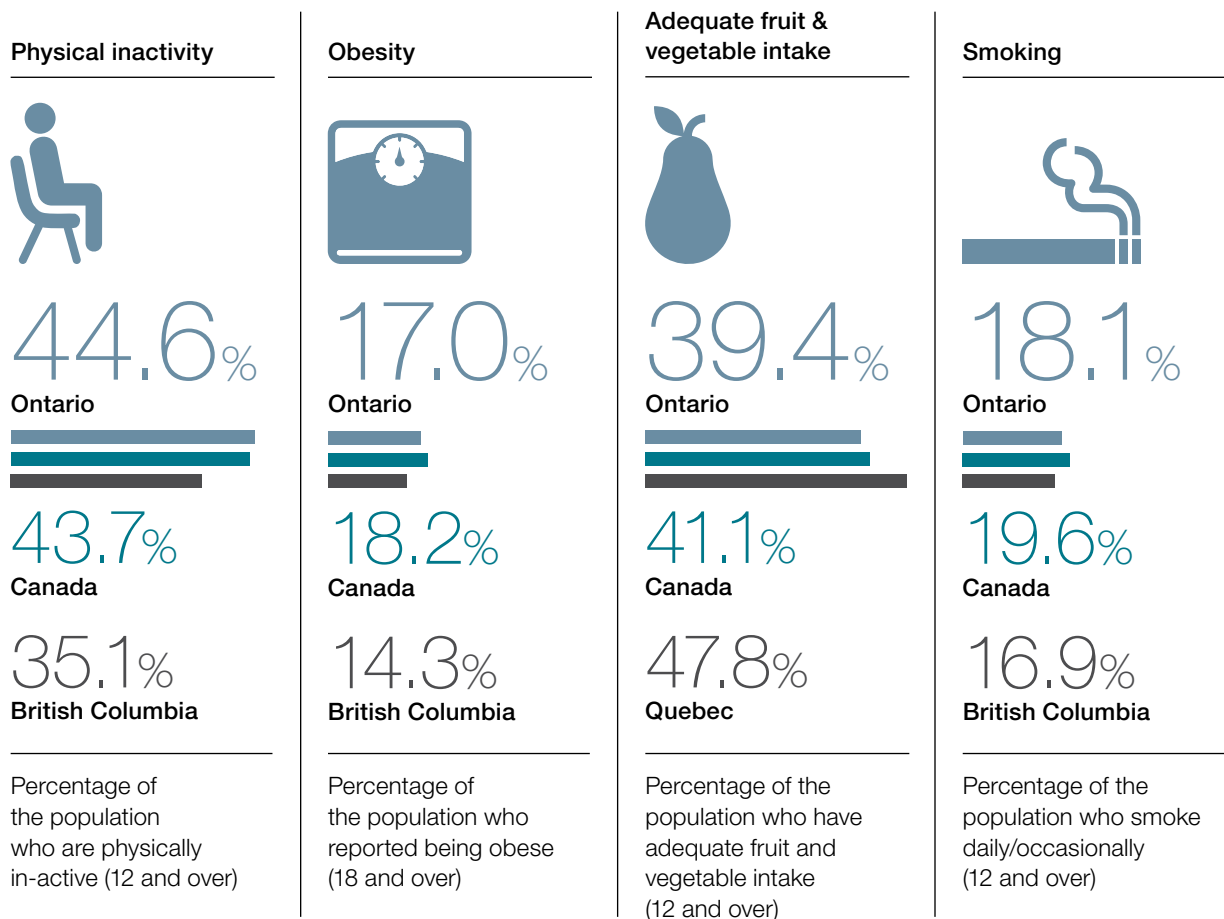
Physical inactivity

44.6%
Ontario

43.7%
Canada

35.1%
British Columbia

Percentage of the population who are physically in-active (12 and over)

Obesity

17.0%
Ontario

18.2%
Canada

14.3%
British Columbia

Percentage of the population who reported being obese (18 and over)

Adequate fruit & vegetable intake

39.4%
Ontario

41.1%
Canada

47.8%
Quebec

Percentage of the population who have adequate fruit and vegetable intake (12 and over)

Smoking

18.1%
Ontario

19.6%
Canada

16.9%
British Columbia

Percentage of the population who smoke daily/occasionally (12 and over)